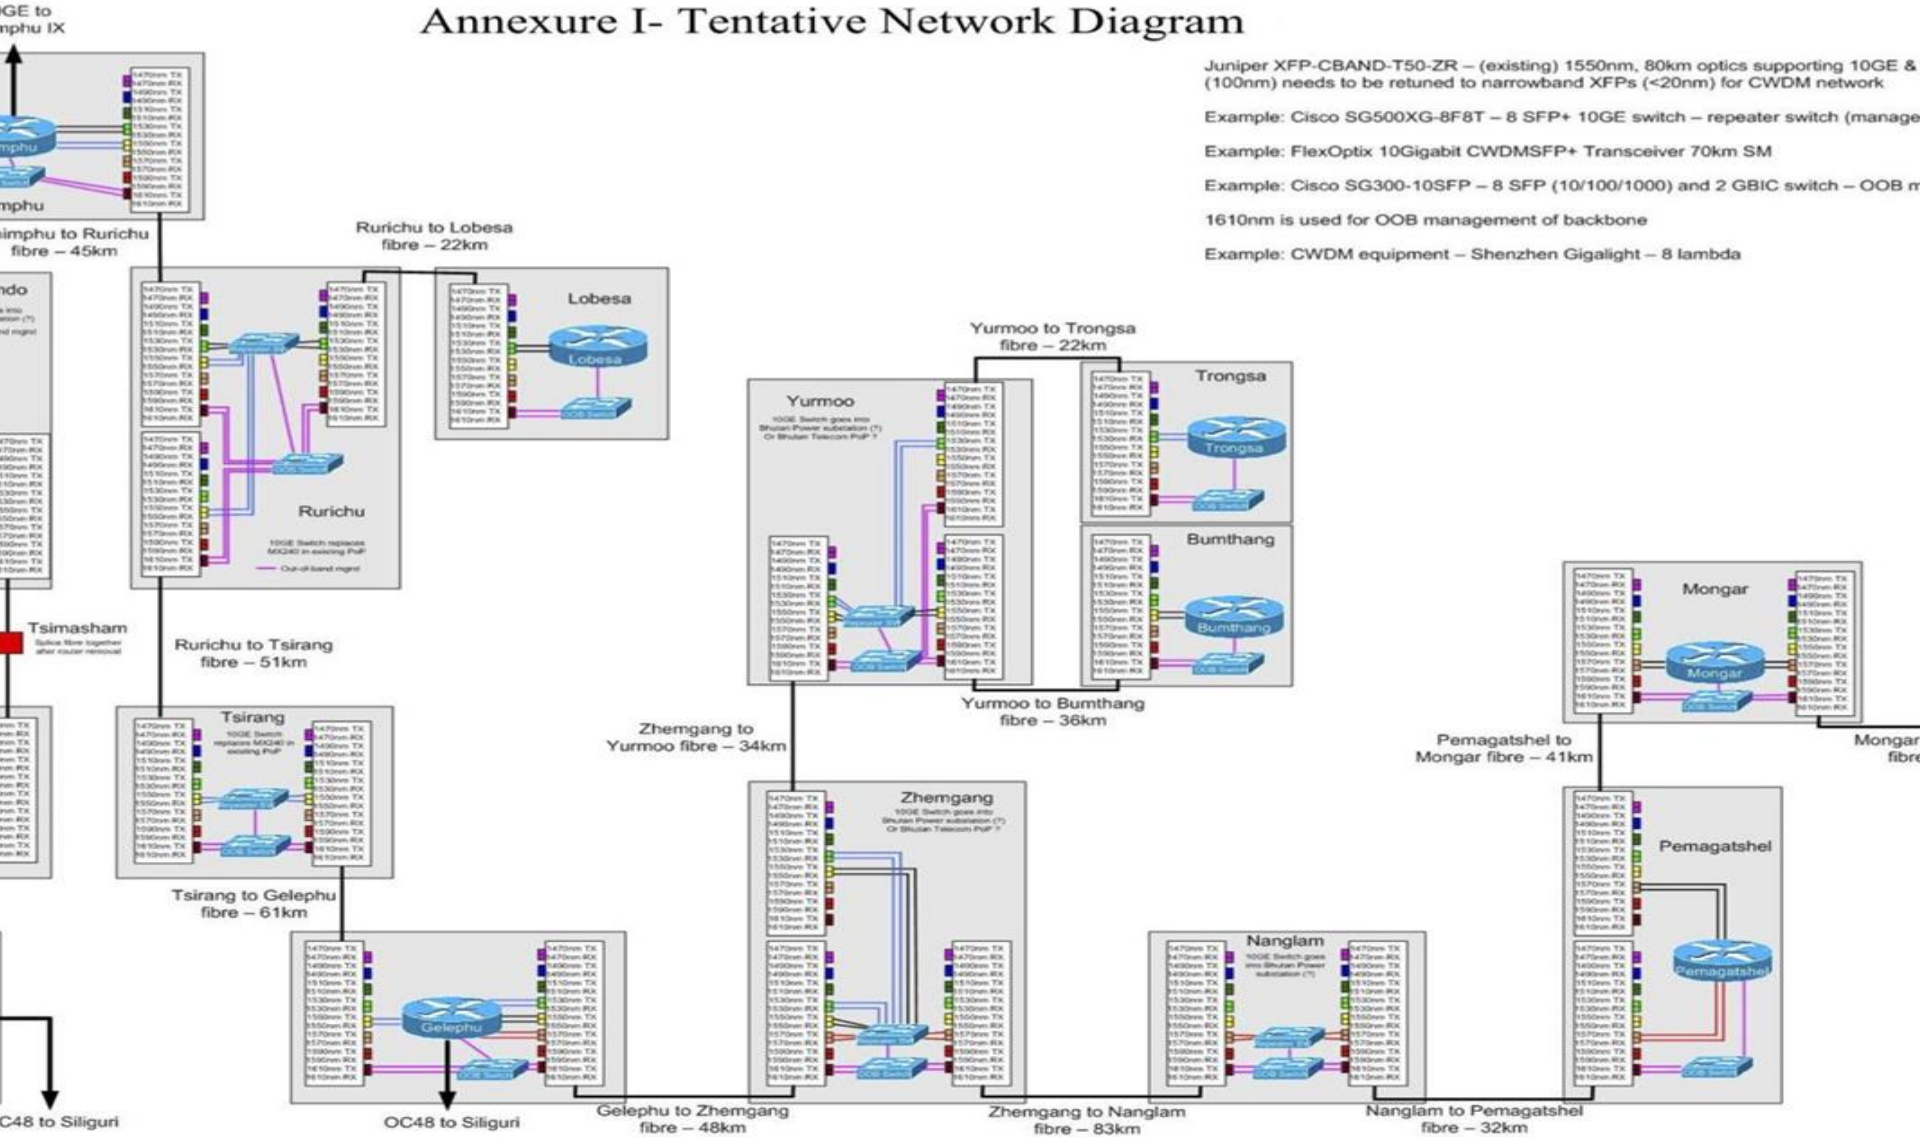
Annexure I- Tentative Network Diagram

GE to
mphu IX

Juniper XFP-CBAND-T50-ZR – (existing) 1550nm, 80km optics supporting 10GE & (100nm) needs to be retuned to narrowband XFPs (<20nm) for CWDM network

Example: Cisco SG500XG-8F8T – 8 SFP+ 10GE switch – repeater switch (manage

Example: FlexOptix 10Gigabit CWDMSFP+ Transceiver 70km SM

Example: Cisco SG300-10SFP – 8 SFP (10/100/1000) and 2 GBIC switch – OOB m

1610nm is used for OOB management of backbone

Example: CWDM equipment – Shenzhen Gigalight – 8 lambda

mphu

mphu
himphu to Rurichu
fibre – 45km

Rurichu to Lobesa
fibre – 22km

Lobesa

Lobesa

OOB Switch

ndo

Rurichu

10GE Switch replaces MX240 in existing PoP

Out-of-band mgmt

Yurmoo to Trongsa
fibre – 22km

Yurmoo

10GE Switch goes into Bhutan Power substation (?) Or Bhutan Telecom PoP ?

Trongsa

Trongsa

Bumthang

Bumthang

Yurmoo to Bumthang
fibre – 36km

Tsimasham

Splice fibre together after router removal

Rurichu to Tsirang
fibre – 51km

Tsirang

10GE Switch replaces MX240 in existing PoP

Tsirang to Gelephu
fibre – 61km

Zhemgang to
Yurmoo fibre – 34km

Zhemgang

10GE Switch goes into Bhutan Power substation (?) Or Bhutan Telecom PoP ?

Mongar

Mongar

Pemagatshel to
Mongar fibre – 41km

Mongar
fibre

Pemagatshel

Pemagatshel

Nanglam

10GE Switch goes into Bhutan Power substation (?)

Gelephu

C48 to Siliguri

OC48 to Siliguri

Gelephu to Zhemgang
fibre – 48km

Zhemgang to Nanglam
fibre – 83km

Nanglam to Pemagatshel
fibre – 32km